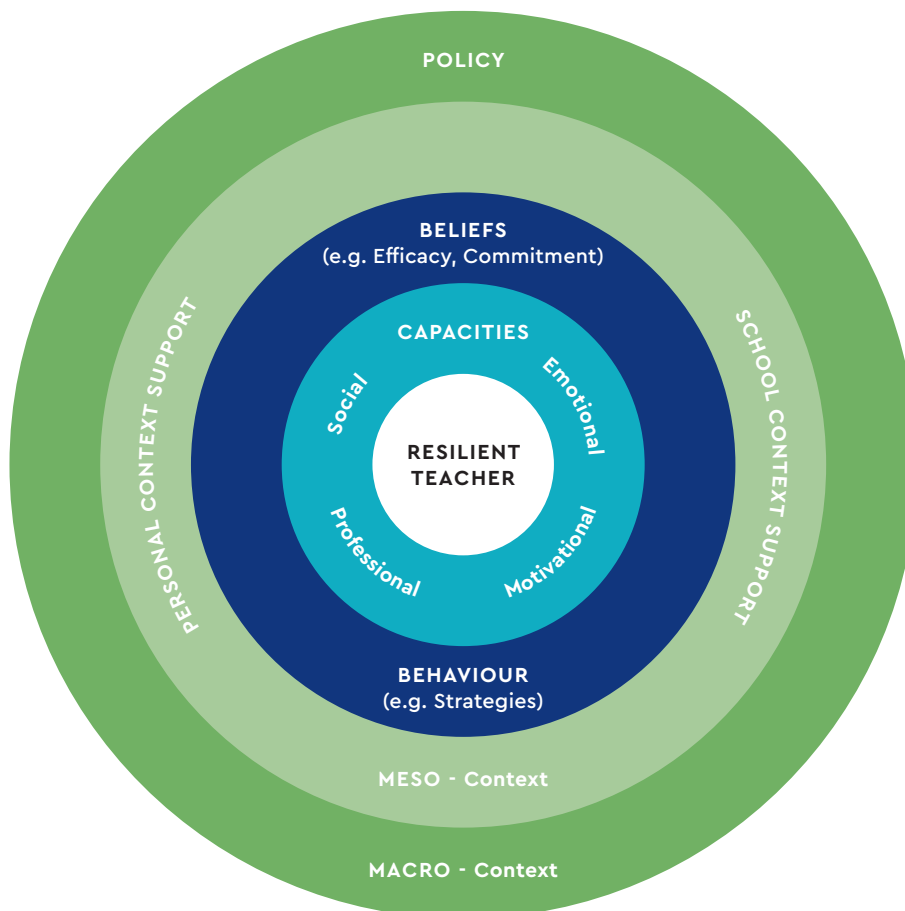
POLICY

BELIEFS
(e.g. Efficacy, Commitment)

PERSONAL CONTEXT SUPPORT

SCHOOL CONTEXT SUPPORT

CAPACITIES

Social

Emotional

RESILIENT TEACHER

Professional

Motivational

BEHAVIOUR
(e.g. Strategies)

MESO - Context

MACRO - Context